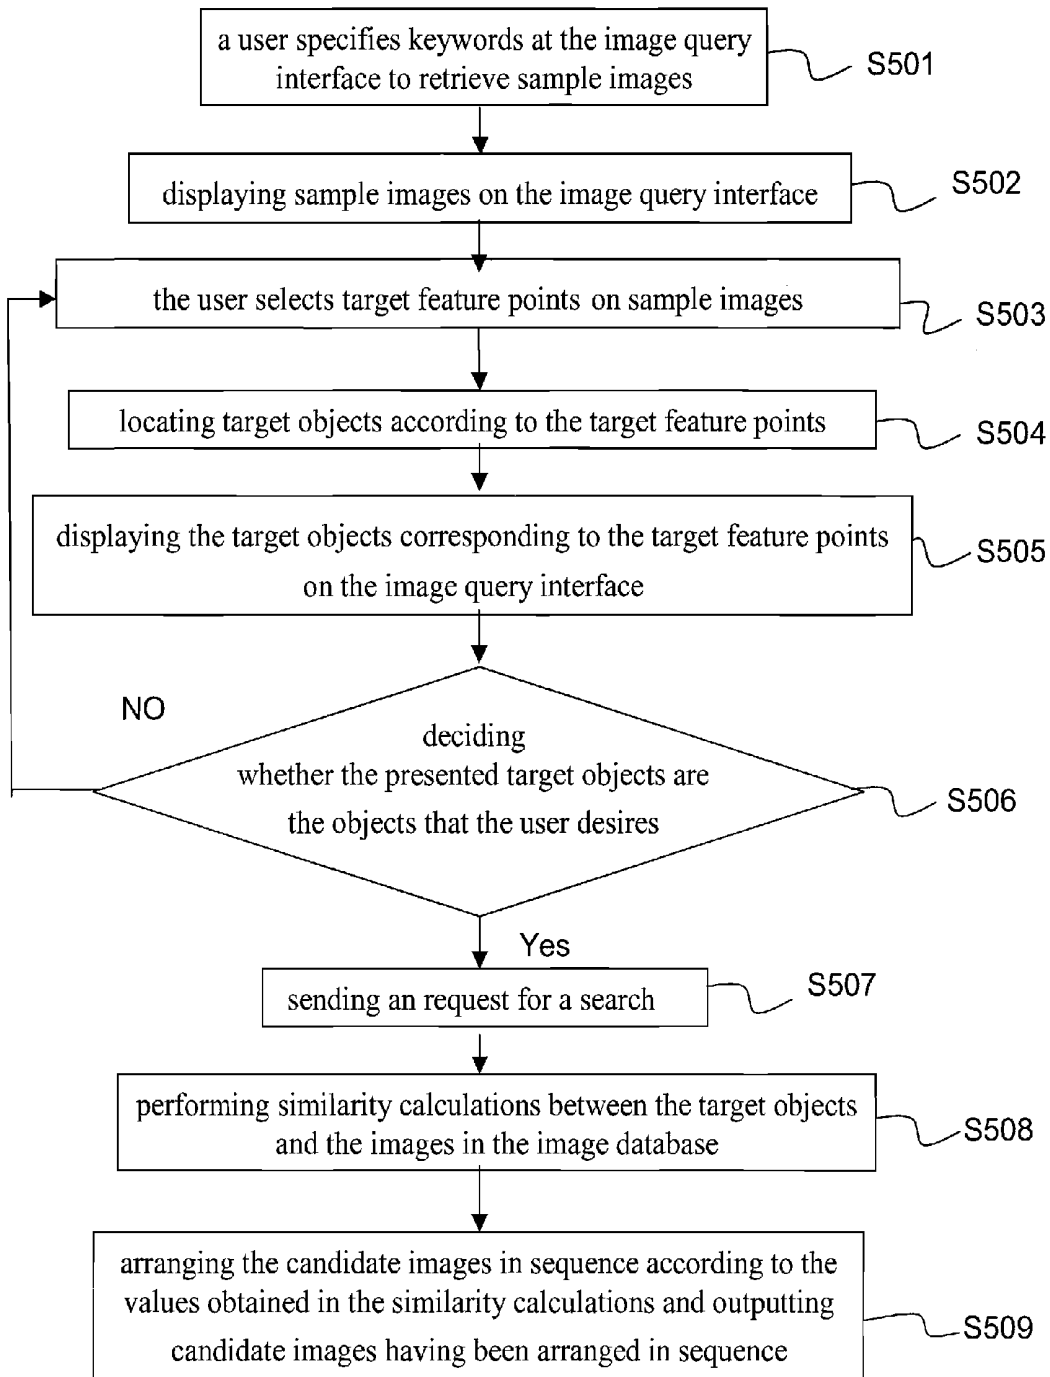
a user specifies keywords at the image query interface to retrieve sample images

S501

displaying sample images on the image query interface

S502

the user selects target feature points on sample images

S503

locating target objects according to the target feature points

S504

displaying the target objects corresponding to the target feature points on the image query interface

S505

NO

deciding whether the presented target objects are the objects that the user desires

S506

Yes

sending an request for a search

S507

performing similarity calculations between the target objects and the images in the image database

S508

arranging the candidate images in sequence according to the values obtained in the similarity calculations and outputting candidate images having been arranged in sequence

S509